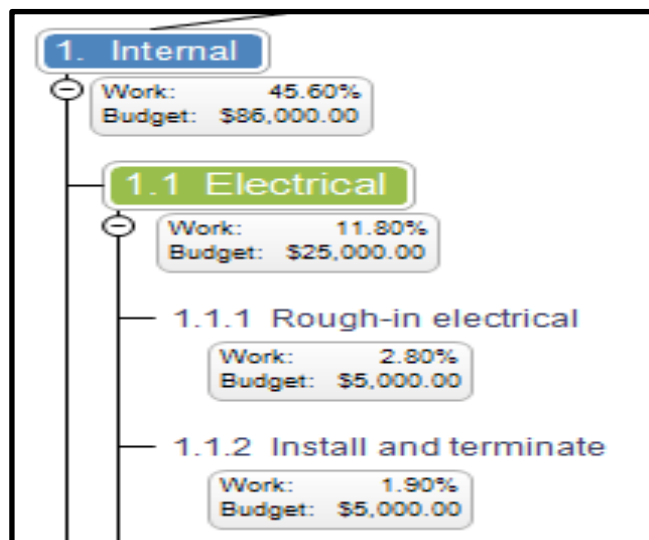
1. Internal

Work: 45.60%
Budget: $86,000.00

1.1 Electrical

Work: 11.80%
Budget: $25,000.00

1.1.1 Rough-in electrical

Work: 2.80%
Budget: $5,000.00

1.1.2 Install and terminate

Work: 1.90%
Budget: $5,000.00